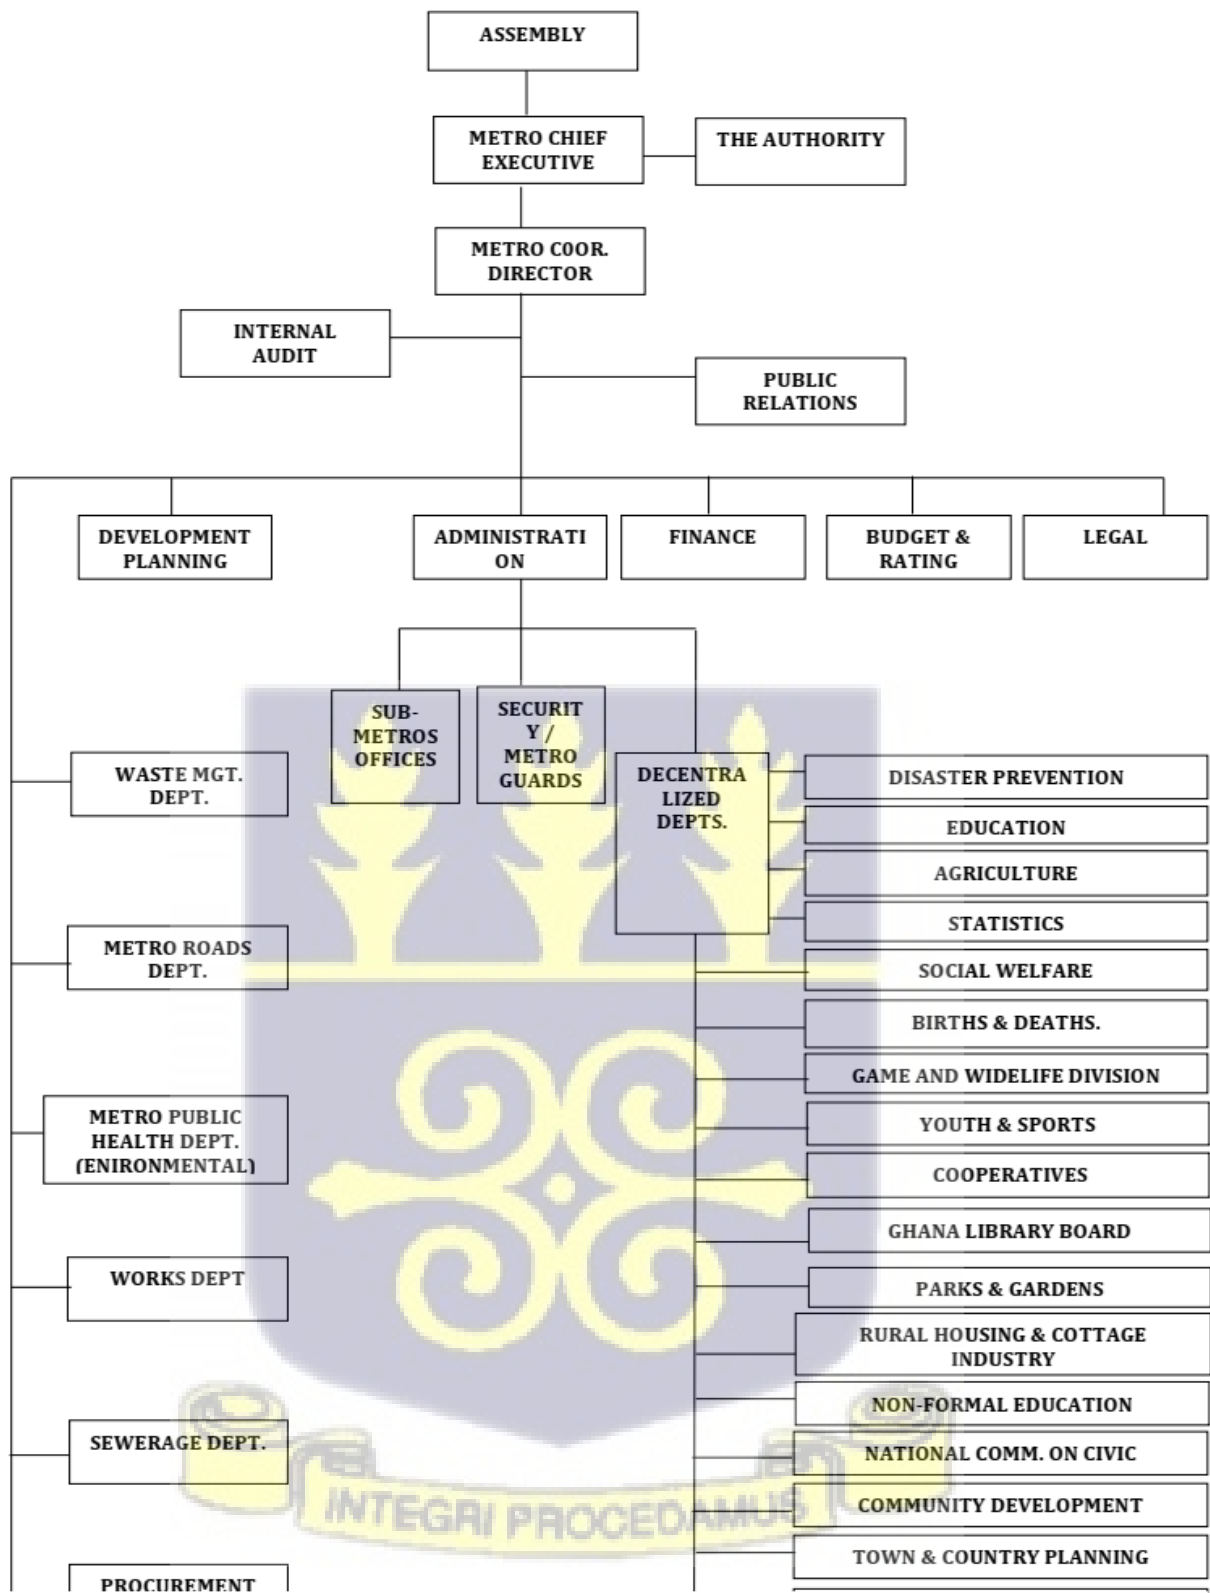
ASSEMBLY

METRO CHIEF EXECUTIVE

THE AUTHORITY

METRO COOR. DIRECTOR

INTERNAL AUDIT

PUBLIC RELATIONS

DEVELOPMENT PLANNING

ADMINISTRATION

FINANCE

BUDGET & RATING

LEGAL

SUB-METROS OFFICES

SECURITY / METRO GUARDS

DECENTRALIZED DEPTS.

WASTE MGT. DEPT.

DISASTER PREVENTION

EDUCATION

AGRICULTURE

STATISTICS

METRO ROADS DEPT.

SOCIAL WELFARE

BIRTHS & DEATHS.

GAME AND WIDELIFE DIVISION

METRO PUBLIC HEALTH DEPT. (ENIRONMENTAL)

YOUTH & SPORTS

COOPERATIVES

GHANA LIBRARY BOARD

WORKS DEPT

PARKS & GARDENS

RURAL HOUSING & COTTAGE INDUSTRY

NON-FORMAL EDUCATION

SEWERAGE DEPT.

NATIONAL COMM. ON CIVIC

COMMUNITY DEVELOPMENT

INTEGRI PROCEDAMUS

TOWN & COUNTRY PLANNING

PROCUREMENT